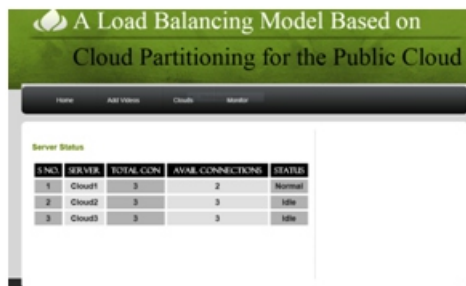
A Load Balancing Model Based on Cloud Partitioning for the Public Cloud

Home Add Videos Clouds Monitor

Server Status

| S.NO. | SERVER | TOTAL CON | AVAIL CONNECTIONS | STATUS |
|---|---|---|---|---|
| 1 | Cloud1 | 3 | 2 | Normal |
| 2 | Cloud2 | 3 | 3 | Idle |
| 3 | Cloud3 | 3 | 3 | Idle |